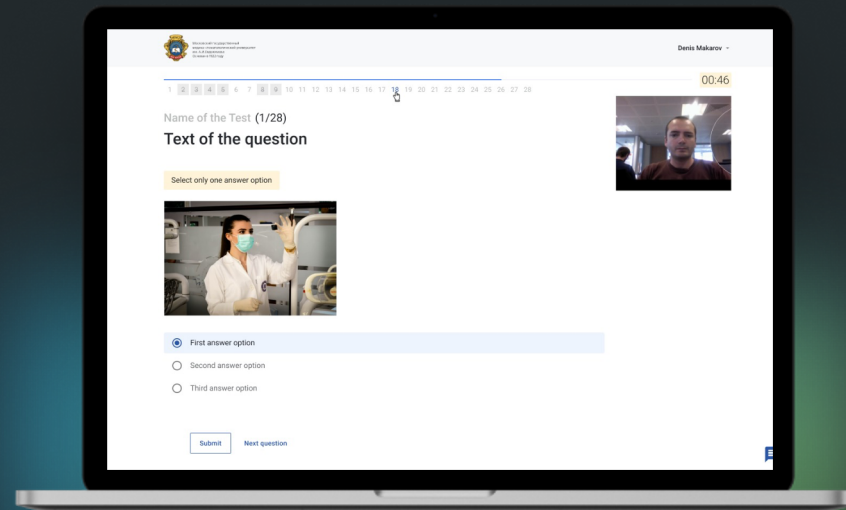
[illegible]

Denis Makarov

00:46

1 2 3 4 5 6 7 8 9 10 11 12 13 14 15 16 17 18 19 20 21 22 23 24 25 26 27 28

Name of the Test (1/28)

Text of the question

Select only one answer option

First answer option

Second answer option

Third answer option

Submit Next question